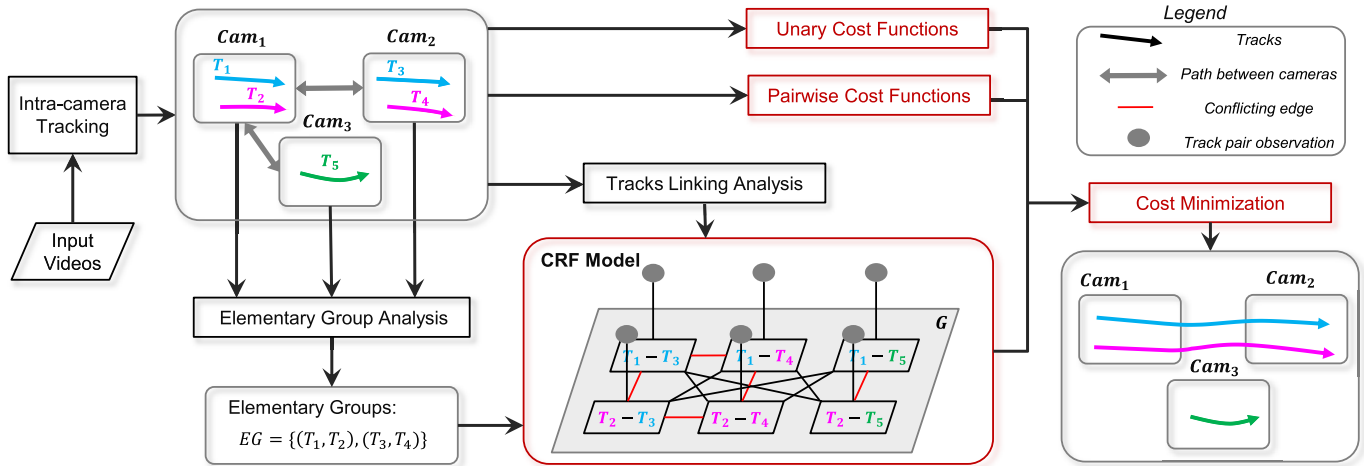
$Cam_1$

$T_1$

$T_2$

$Cam_2$

$T_3$

$T_4$

$Cam_3$

$T_5$

Unary Cost Functions

Pairwise Cost Functions

Legend

Tracks

Path between cameras

Conflicting edge

Track pair observation

Intra-camera Tracking

Input Videos

Tracks Linking Analysis

Cost Minimization

CRF Model

$G$

$T_1 - T_3$

$T_1 - T_4$

$T_1 - T_5$

$T_2 - T_3$

$T_2 - T_4$

$T_2 - T_5$

Elementary Group Analysis

Elementary Groups:

$EG = \{(T_1, T_2), (T_3, T_4)\}$

$Cam_1$

$Cam_2$

$Cam_3$